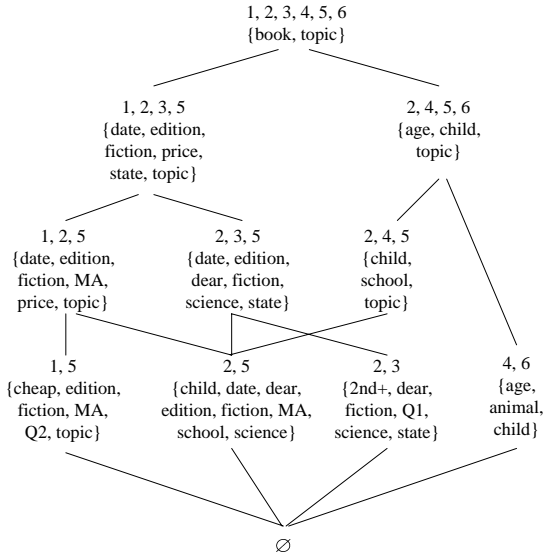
1, 2, 3, 4, 5, 6
{book, topic}

1, 2, 3, 5
{date, edition, fiction, price, state, topic}

2, 4, 5, 6
{age, child, topic}

1, 2, 5
{date, edition, fiction, MA, price, topic}

2, 3, 5
{date, edition, dear, fiction, science, state}

2, 4, 5
{child, school, topic}

1, 5
{cheap, edition, fiction, MA, Q2, topic}

2, 5
{child, date, dear, edition, fiction, MA, school, science}

2, 3
{2nd+, dear, fiction, Q1, science, state}

4, 6
{age, animal, child}

$\varnothing$